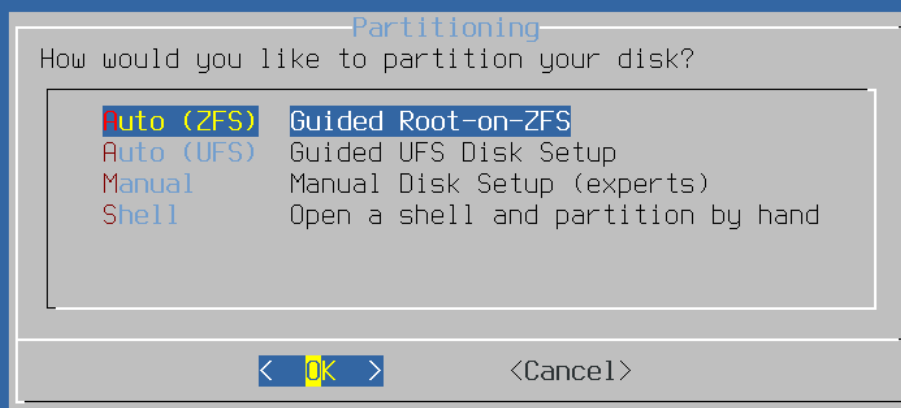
Partitioning

How would you like to partition your disk?

Auto (ZFS) Guided Root-on-ZFS
Auto (UFS) Guided UFS Disk Setup
Manual Manual Disk Setup (experts)
Shell Open a shell and partition by hand

< OK > <Cancel>